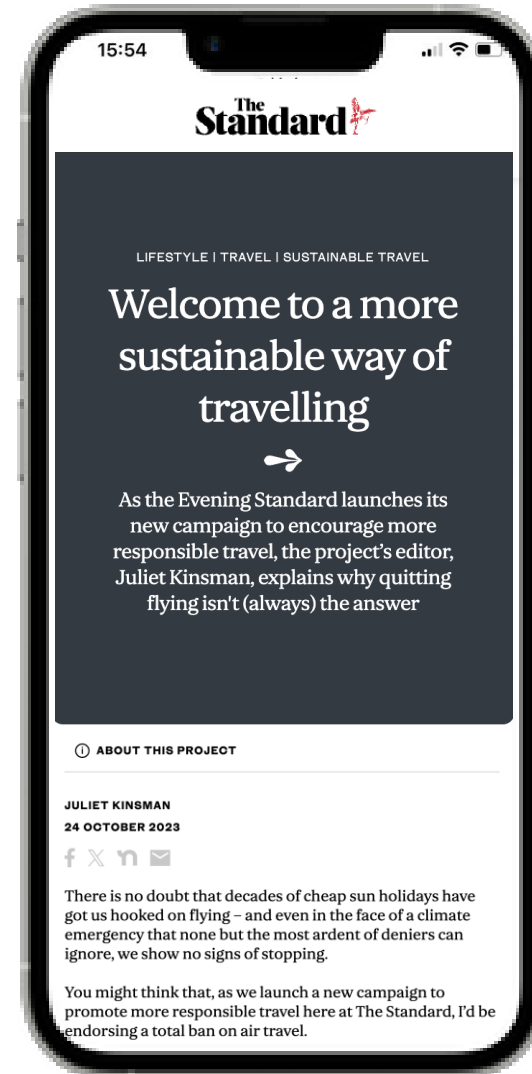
15:54

The Standard

LIFESTYLE | TRAVEL | SUSTAINABLE TRAVEL

Welcome to a more sustainable way of travelling

As the Evening Standard launches its new campaign to encourage more responsible travel, the project's editor, Juliet Kinsman, explains why quitting flying isn't (always) the answer

ⓘ ABOUT THIS PROJECT

JULIET KINSMAN
24 OCTOBER 2023

There is no doubt that decades of cheap sun holidays have got us hooked on flying – and even in the face of a climate emergency that none but the most ardent of deniers can ignore, we show no signs of stopping.

You might think that, as we launch a new campaign to promote more responsible travel here at The Standard, I'd be endorsing a total ban on air travel.